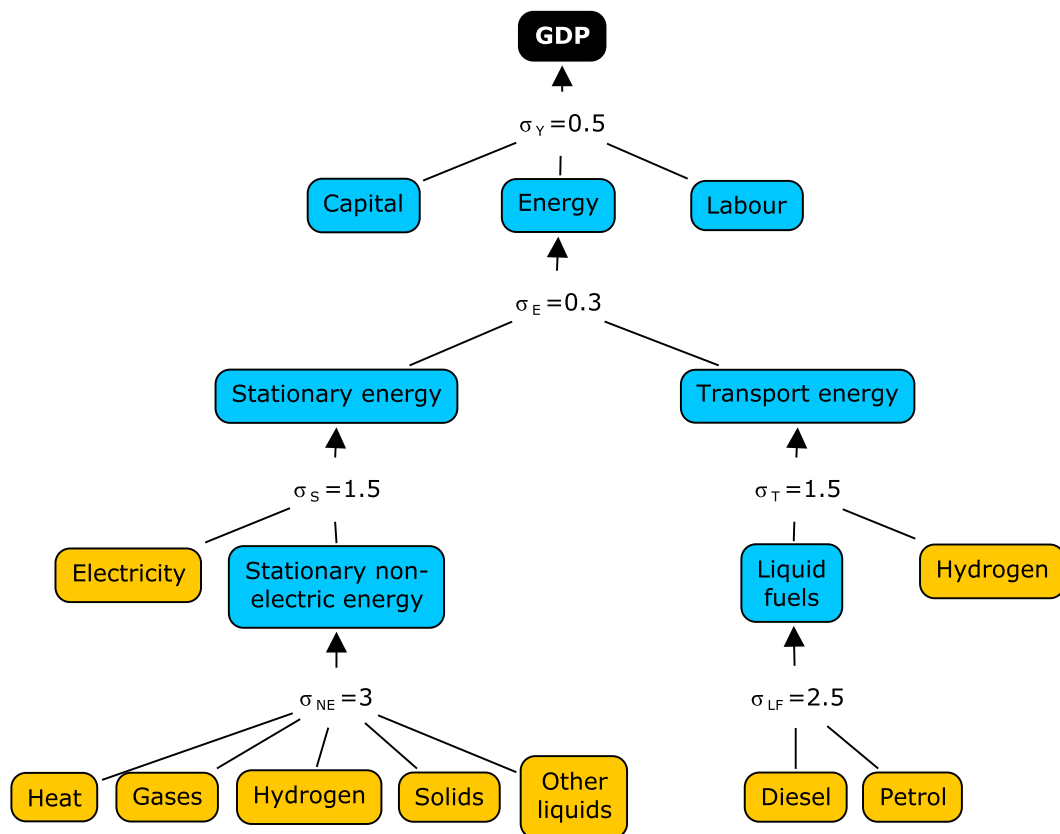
GDP

$\sigma_Y = 0.5$

Capital

Energy

Labour

$\sigma_E = 0.3$

Stationary energy

Transport energy

$\sigma_S = 1.5$

$\sigma_T = 1.5$

Electricity

Stationary non-electric energy

Liquid fuels

Hydrogen

$\sigma_{NE} = 3$

$\sigma_{LF} = 2.5$

Heat

Gases

Hydrogen

Solids

Other liquids

Diesel

Petrol